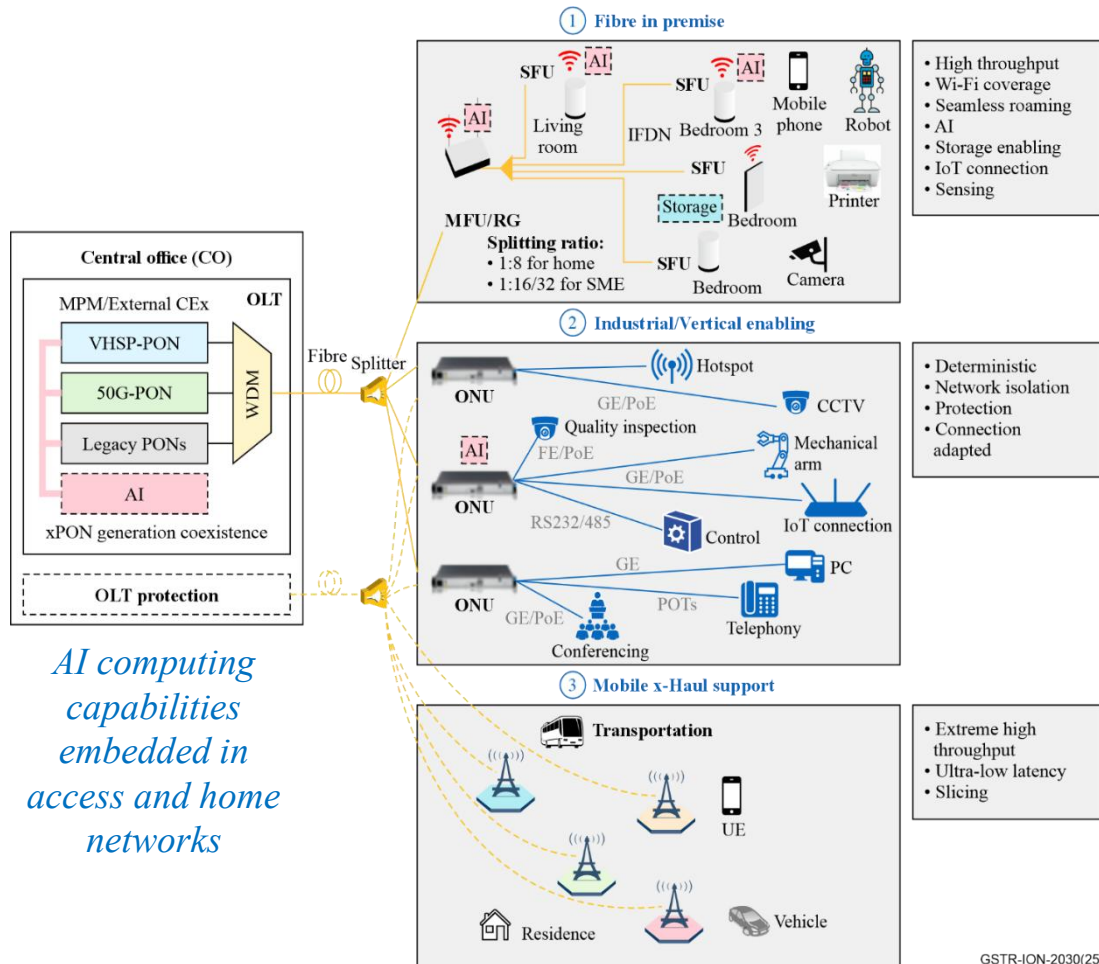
① Fibre in premise

SFU
AI
Living room
SFU
AI
Bedroom 3
Mobile phone
Robot
AI
IFDN
SFU
Storage
Bedroom
Printer
MFU/RG
Splitting ratio:
• 1:8 for home
• 1:16/32 for SME
SFU
Bedroom
Camera

• High throughput
• Wi-Fi coverage
• Seamless roaming
• AI
• Storage enabling
• IoT connection
• Sensing

Central office (CO)
MPM/External CEx
OLT
VHSP-PON
50G-PON
Legacy PONs
AI
WDM
xPON generation coexistence
OLT protection

Fibre
Splitter

② Industrial/Vertical enabling

ONU
Hotspot
GE/PoE
CCTV
AI
Quality inspection
FE/PoE
Mechanical arm
GE/PoE
ONU
RS232/485
IoT connection
Control
ONU
GE
PC
GE/PoE
POTs
Telephony
Conferencing

• Deterministic
• Network isolation
• Protection
• Connection adapted

AI computing capabilities embedded in access and home networks

③ Mobile x-Haul support

Transportation
UE
Residence
Vehicle

• Extreme high throughput
• Ultra-low latency
• Slicing

GSTR-ION-2030/25